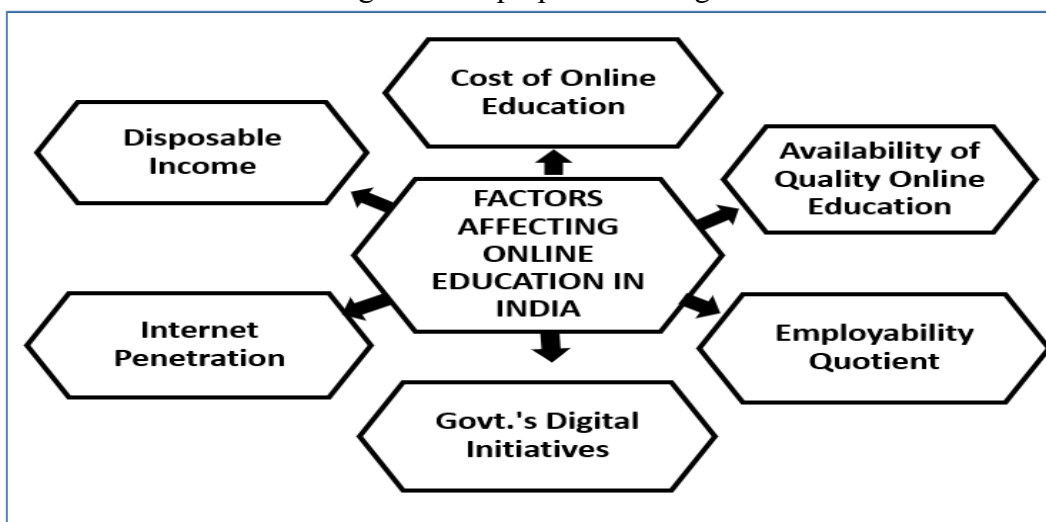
FACTORS AFFECTING ONLINE EDUCATION IN INDIA

Cost of Online Education

Disposable Income

Availability of Quality Online Education

Internet Penetration

Employability Quotient

Govt.'s Digital Initiatives